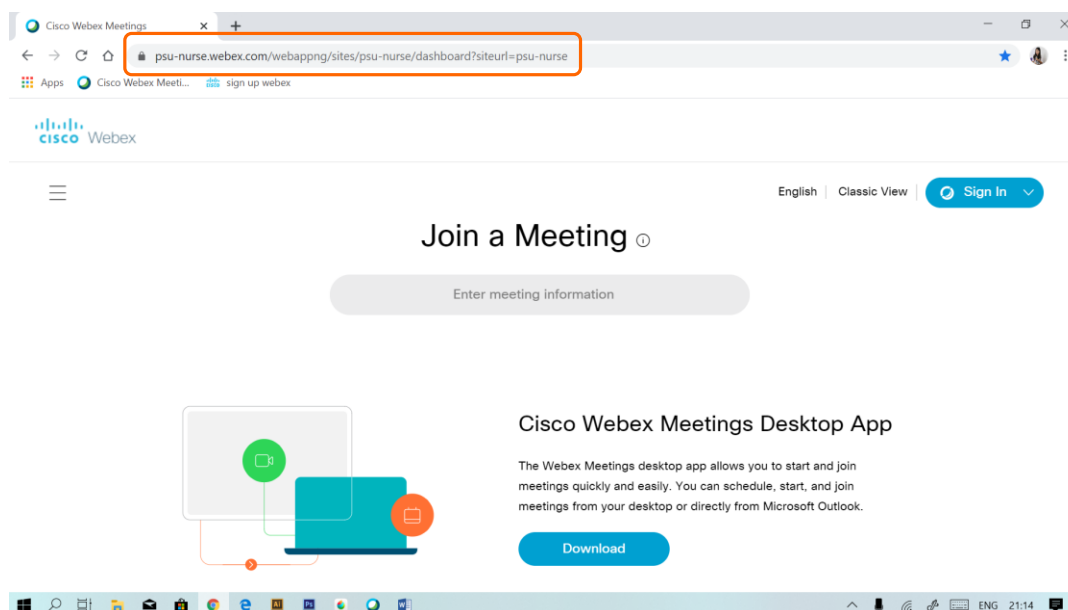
Cisco Webex Meetings ×
psu-nurse.webex.com/webappng/sites/psu-nurse/dashboard?siteurl=psu-nurse
Apps Cisco Webex Meeti... sign up webex

cisco Webex

English | Classic View Sign In

Join a Meeting

Enter meeting information

Cisco Webex Meetings Desktop App

The Webex Meetings desktop app allows you to start and join meetings quickly and easily. You can schedule, start, and join meetings from your desktop or directly from Microsoft Outlook.

Download

ENG 21:14